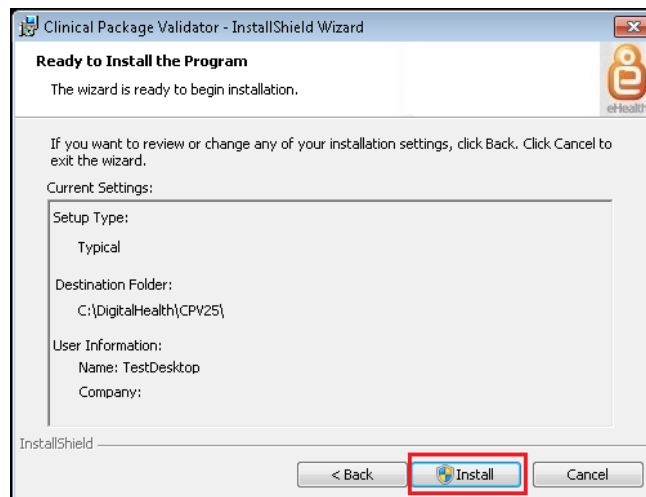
Clinical Package Validator - InstallShield Wizard

Ready to Install the Program

The wizard is ready to begin installation.

eHealth

If you want to review or change any of your installation settings, click Back. Click Cancel to exit the wizard.

Current Settings:

Setup Type:

Typical

Destination Folder:

C:\DigitalHealth\CPV25\

User Information:

Name: TestDesktop

Company:

InstallShield

< Back

Install

Cancel